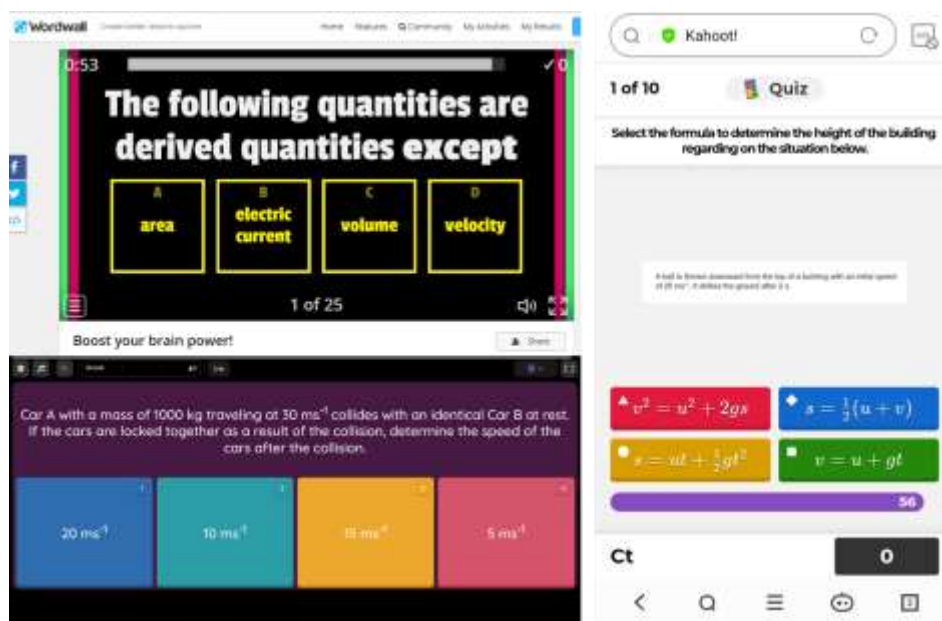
Wordwall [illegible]

Home Features Community My Activities My Results

0:53

✓0

The following quantities are derived quantities except

A
area

B
electric current

C
volume

D
velocity

1 of 25

Boost your brain power!

Share

Car A with a mass of 1000 kg traveling at 30 ms⁻¹ collides with an identical Car B at rest. If the cars are locked together as a result of the collision, determine the speed of the cars after the collision.

20 ms⁻¹

10 ms⁻¹

15 ms⁻¹

5 ms⁻¹

Kahoot!

1 of 10

Quiz

Select the formula to determine the height of the building regarding on the situation below.

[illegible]

$v^2 = u^2 + 2gs$

$s = \frac{1}{2}(u + v)$

$s = ut + \frac{1}{2}gt^2$

$v = u + gt$

56

Ct

0